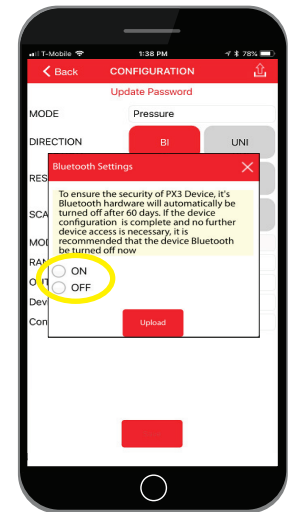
T-Mobile 1:38 PM 78%

Back CONFIGURATION

Update Password

MODE Pressure

DIRECTION BI UNI

RES

SCA

MOD

RAN

OU

Dev

Con

Bluetooth Settings

To ensure the security of PX3 Device, it's Bluetooth hardware will automatically be turned off after 60 days. If the device configuration is complete and no further device access is necessary, it is recommended that the device Bluetooth be turned off now

ON

OFF

Upload